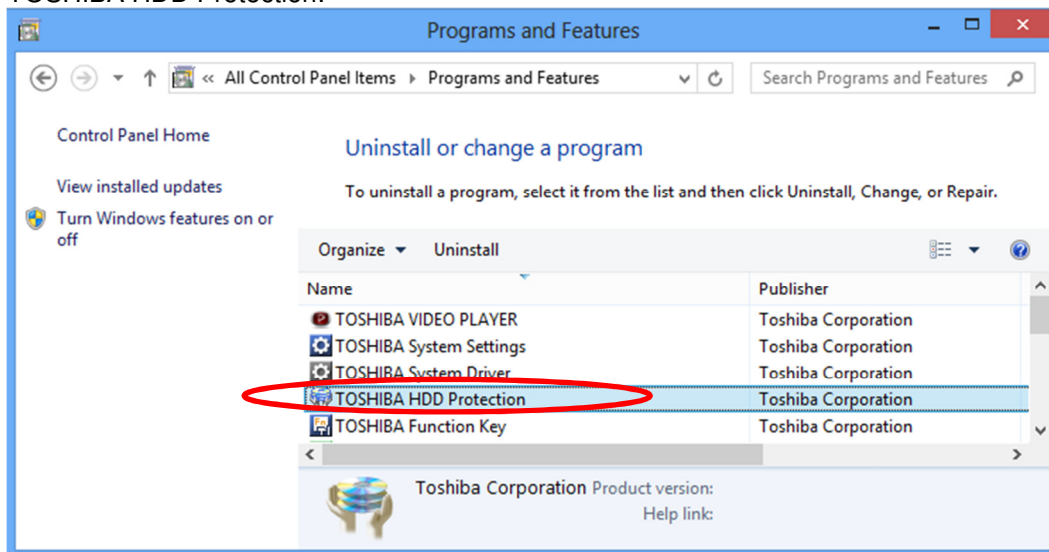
TOSHIBA HDD Protection.

Programs and Features

« All Control Panel Items › Programs and Features

Search Programs and Features

Control Panel Home

View installed updates

Turn Windows features on or off

Uninstall or change a program

To uninstall a program, select it from the list and then click Uninstall, Change, or Repair.

Organize ▾ Uninstall

| Name | Publisher |
|---|---|
| TOSHIBA VIDEO PLAYER | Toshiba Corporation |
| TOSHIBA System Settings | Toshiba Corporation |
| TOSHIBA System Driver | Toshiba Corporation |
| TOSHIBA HDD Protection | Toshiba Corporation |
| TOSHIBA Function Key | Toshiba Corporation |

Toshiba Corporation Product version:
Help link: